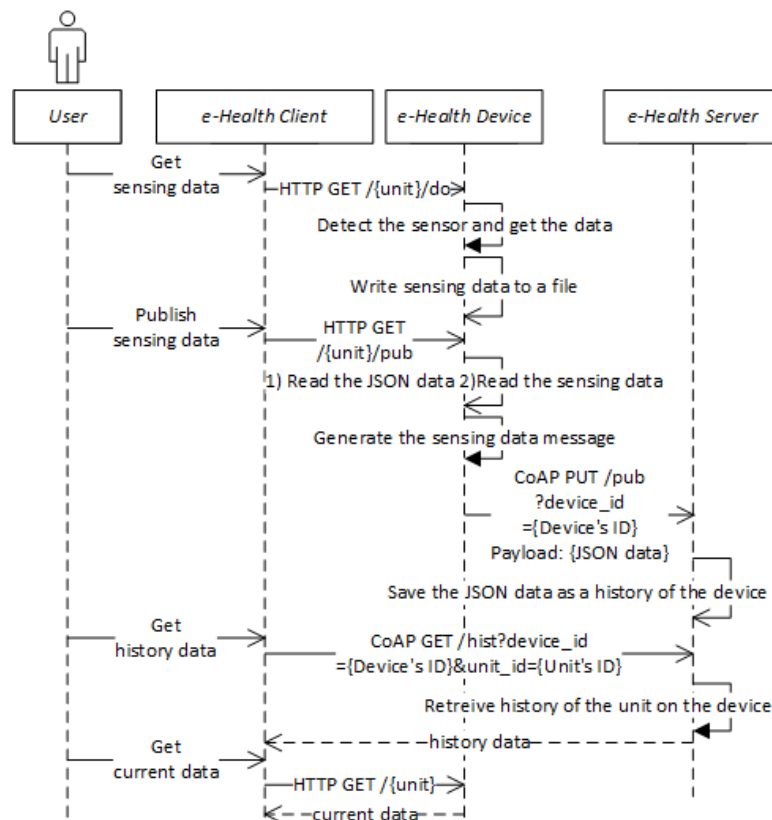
User

e-Health Client

e-Health Device

e-Health Server

Get sensing data

HTTP GET /{unit}/do

Detect the sensor and get the data

Write sensing data to a file

Publish sensing data

HTTP GET /{unit}/pub

1) Read the JSON data 2)Read the sensing data

Generate the sensing data message

CoAP PUT /pub ?device_id ={Device's ID} Payload: {JSON data}

Save the JSON data as a history of the device

Get history data

CoAP GET /hist?device_id ={Device's ID}&unit_id={Unit's ID}

Retreive history of the unit on the device

history data

Get current data

HTTP GET /{unit}

current data